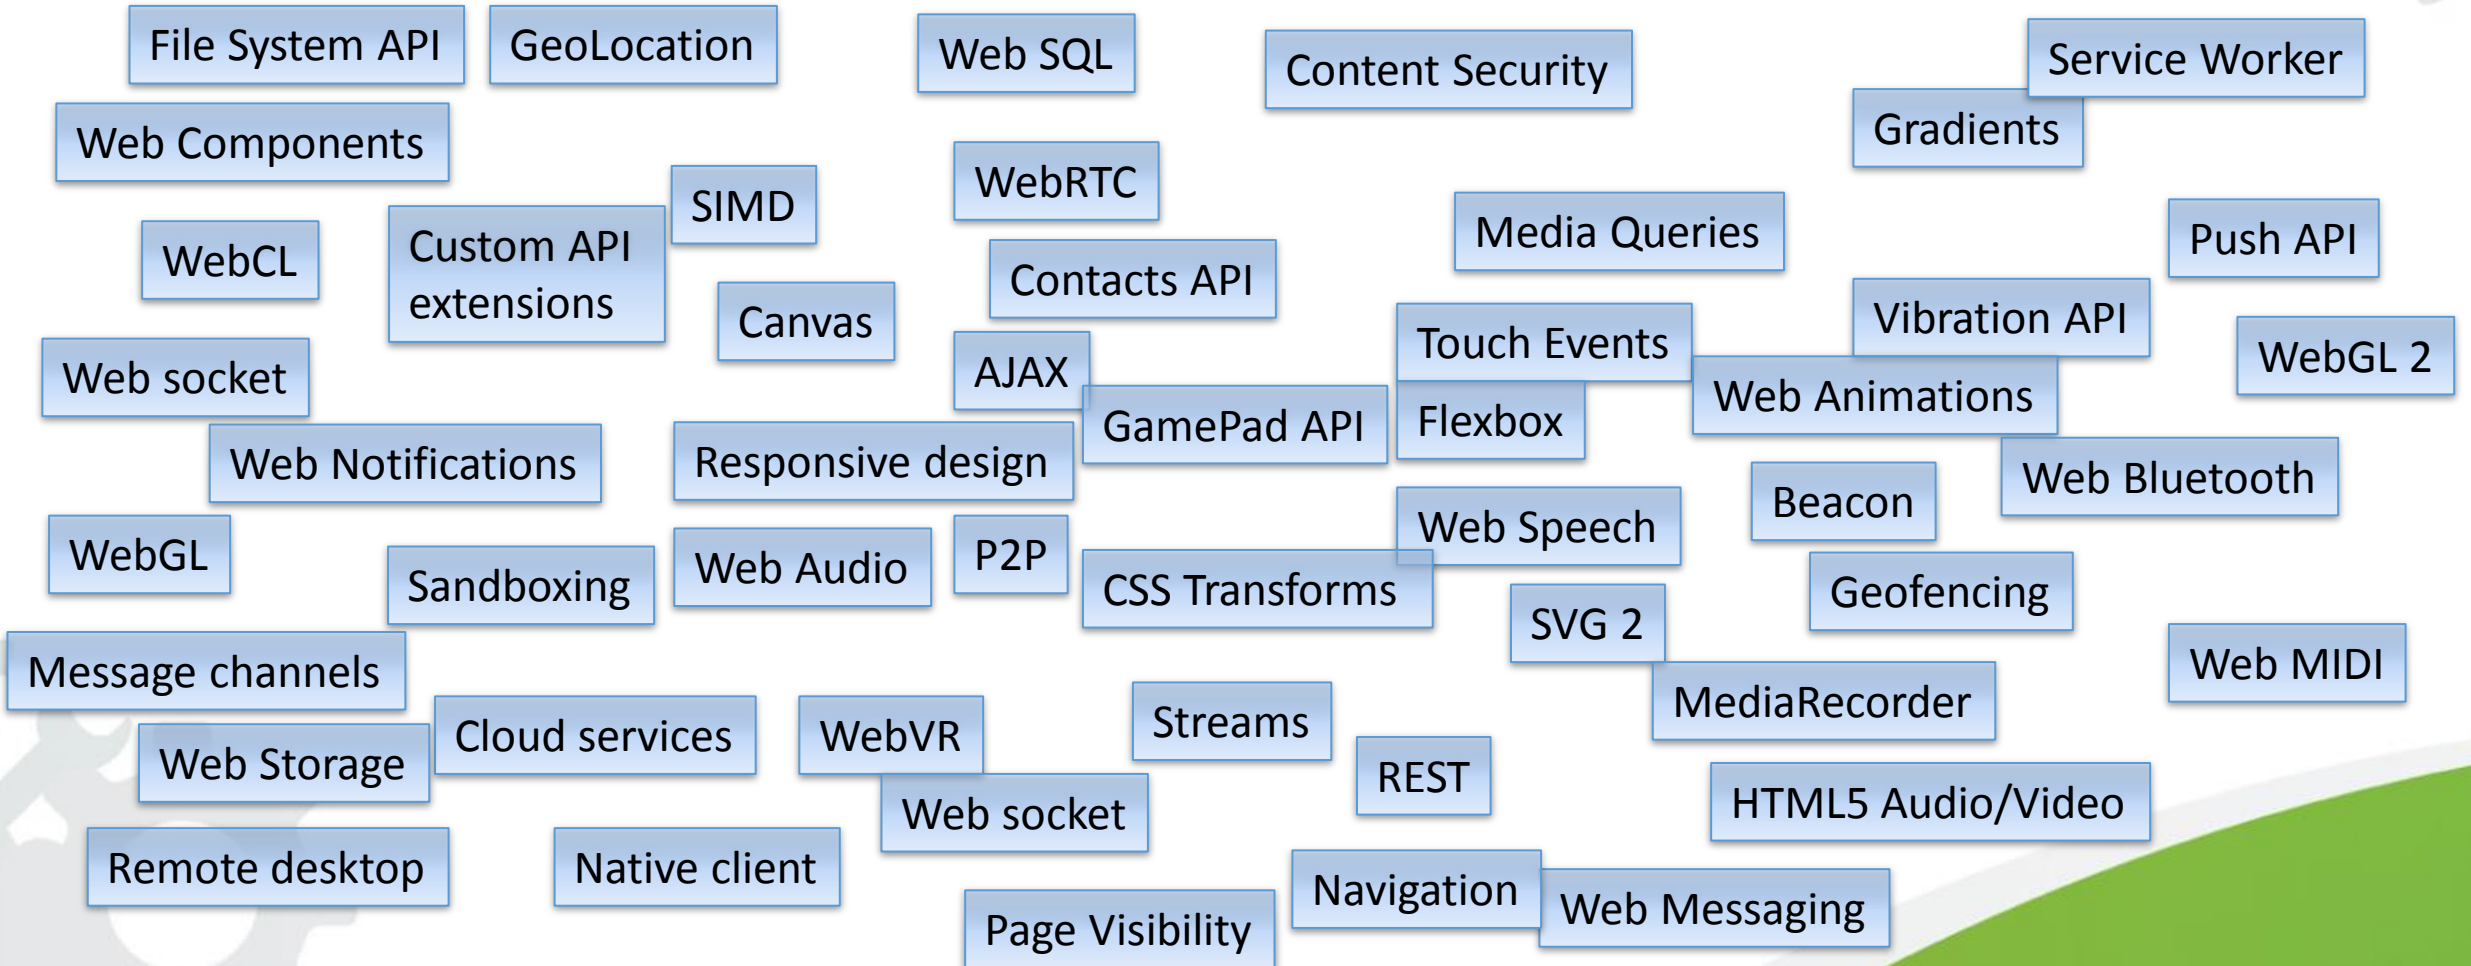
File System API
GeoLocation
Web SQL
Content Security
Service Worker
Gradients
Web Components
SIMD
WebRTC
Media Queries
Push API
WebCL
Custom API extensions
Contacts API
Canvas
Vibration API
Touch Events
WebGL 2
Web socket
AJAX
Web Animations
GamePad API
Flexbox
Web Notifications
Responsive design
Web Bluetooth
Beacon
Web Speech
WebGL
Sandboxing
Web Audio
P2P
CSS Transforms
Geofencing
SVG 2
Web MIDI
Message channels
MediaRecorder
Streams
Cloud services
WebVR
Web Storage
REST
HTML5 Audio/Video
Web socket
Remote desktop
Native client
Navigation
Web Messaging
Page Visibility